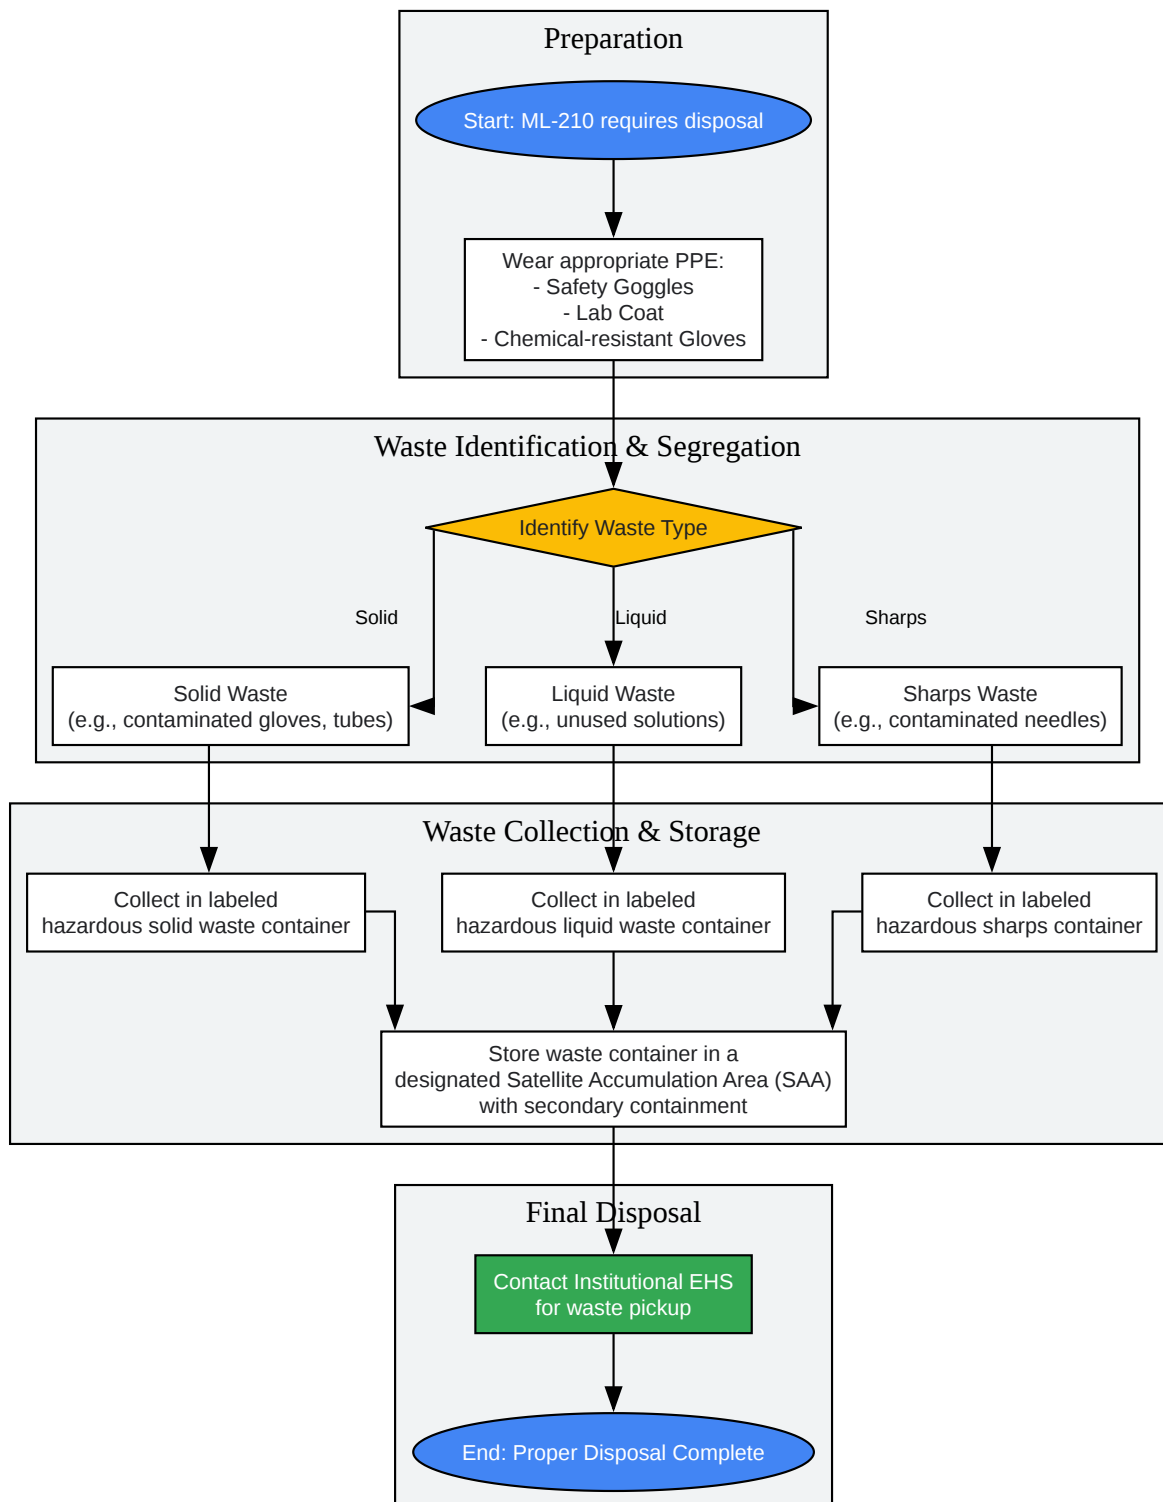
Preparation

Start: ML-210 requires disposal

Wear appropriate PPE:
- Safety Goggles
- Lab Coat
- Chemical-resistant Gloves

Waste Identification & Segregation

Identify Waste Type

Solid

Liquid

Sharps

Solid Waste
(e.g., contaminated gloves, tubes)

Liquid Waste
(e.g., unused solutions)

Sharps Waste
(e.g., contaminated needles)

Waste Collection & Storage

Collect in labeled
hazardous solid waste container

Collect in labeled
hazardous liquid waste container

Collect in labeled
hazardous sharps container

Store waste container in a
designated Satellite Accumulation Area (SAA)
with secondary containment

Final Disposal

Contact Institutional EHS
for waste pickup

End: Proper Disposal Complete